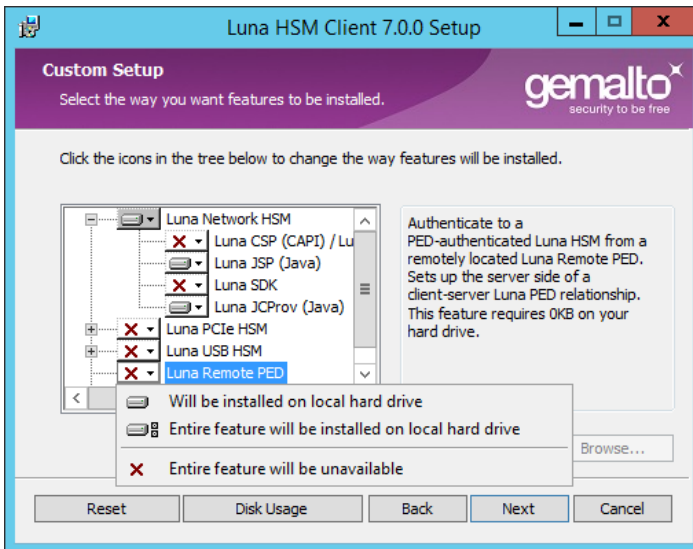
Luna HSM Client 7.0.0 Setup

Custom Setup

Select the way you want features to be installed.

gemalto®
security to be free

Click the icons in the tree below to change the way features will be installed.

Luna Network HSM
Luna CSP (CAPI) / Lu
Luna JSP (Java)
Luna SDK
Luna JCProv (Java)
Luna PCIe HSM
Luna USB HSM
Luna Remote PED

Authenticate to a PED-authenticated Luna HSM from a remotely located Luna Remote PED. Sets up the server side of a client-server Luna PED relationship. This feature requires 0KB on your hard drive.

Will be installed on local hard drive
Entire feature will be installed on local hard drive
Entire feature will be unavailable

Browse...

Reset
Disk Usage
Back
Next
Cancel